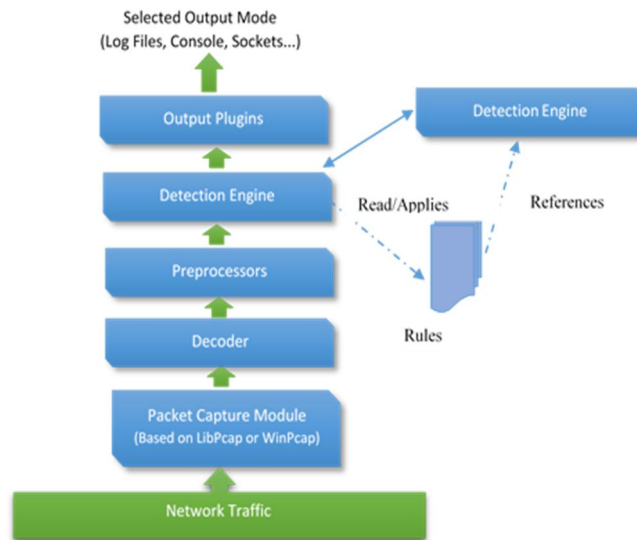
Selected Output Mode
(Log Files, Console, Sockets...)

Output Plugins

Detection Engine

Detection Engine

Read/Applies

References

Preprocessors

Decoder

Rules

Packet Capture Module
(Based on LibPcap or WinPcap)

Network Traffic